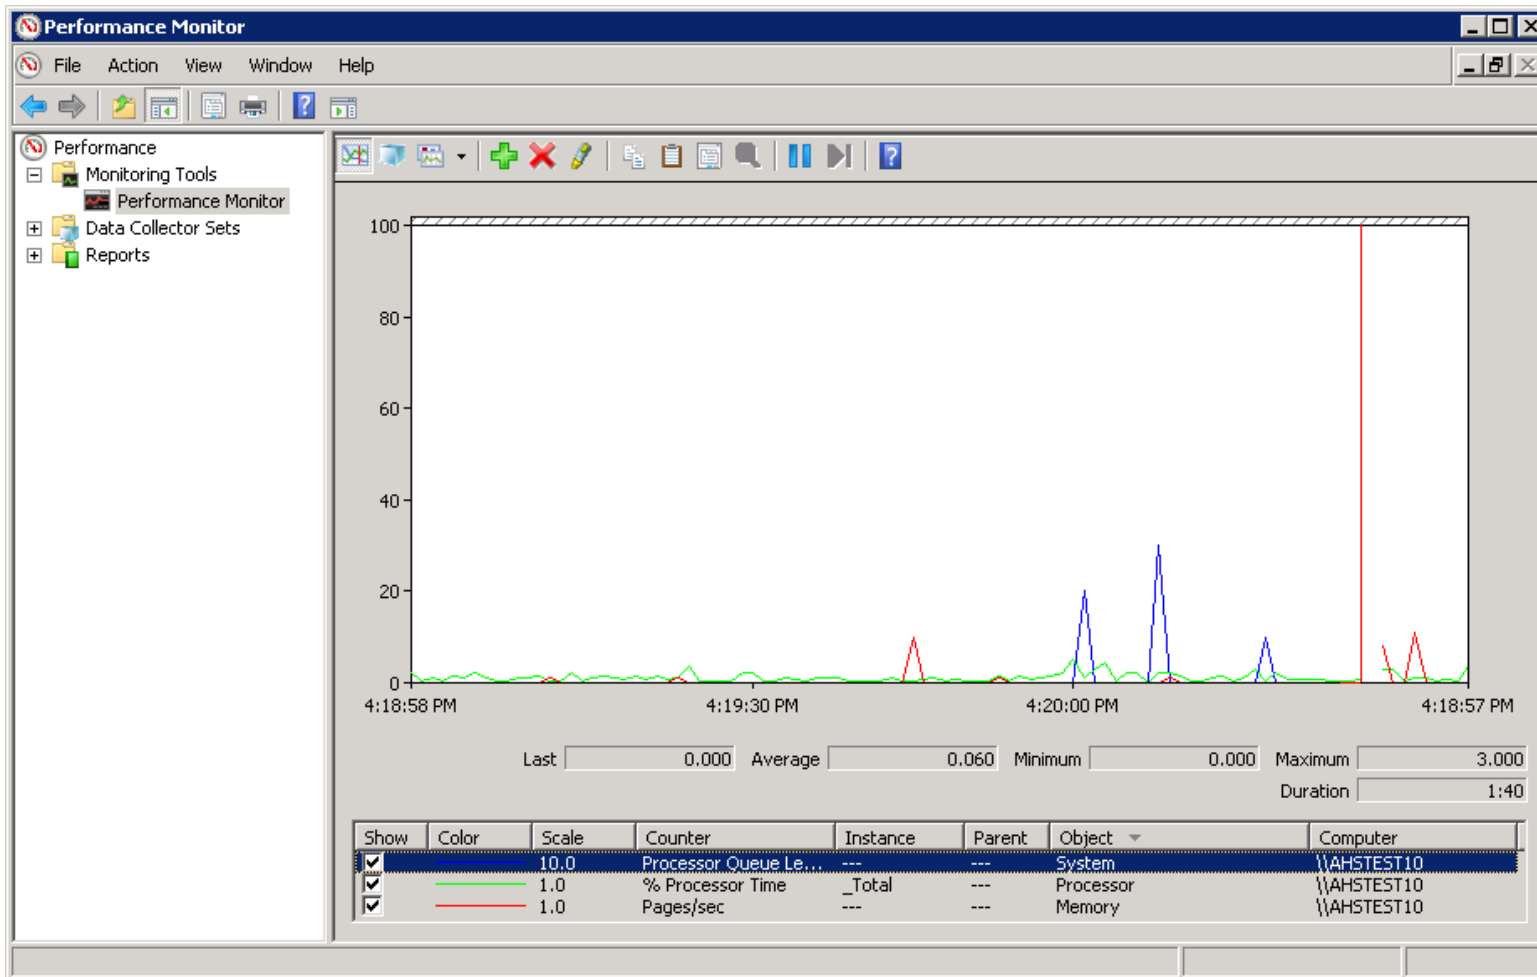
Performance Monitor

File Action View Window Help

Performance
Monitoring Tools
Performance Monitor
Data Collector Sets
Reports

100
80
60
40
20
0

4:18:58 PM 4:19:30 PM 4:20:00 PM 4:18:57 PM

Last 0.000 Average 0.060 Minimum 0.000 Maximum 3.000
Duration 1:40

| Show | Color | Scale | Counter | Instance | Parent | Object | Computer |
|---|---|---|---|---|---|---|---|
| ✓ | | 10.0 | Processor Queue Le... | --- | --- | System | \\AHSTEST10 |
| ✓ | | 1.0 | % Processor Time | _Total | --- | Processor | \\AHSTEST10 |
| ✓ | | 1.0 | Pages/sec | --- | --- | Memory | \\AHSTEST10 |